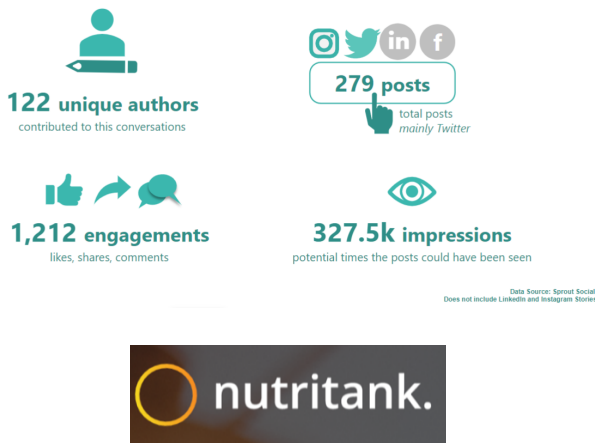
122 unique authors
contributed to this conversations

in f

279 posts
total posts
mainly Twitter

1,212 engagements
likes, shares, comments

327.5k impressions
potential times the posts could have been seen

Data Source: Sprout Social
Does not include LinkedIn and Instagram Stories

nutritank.